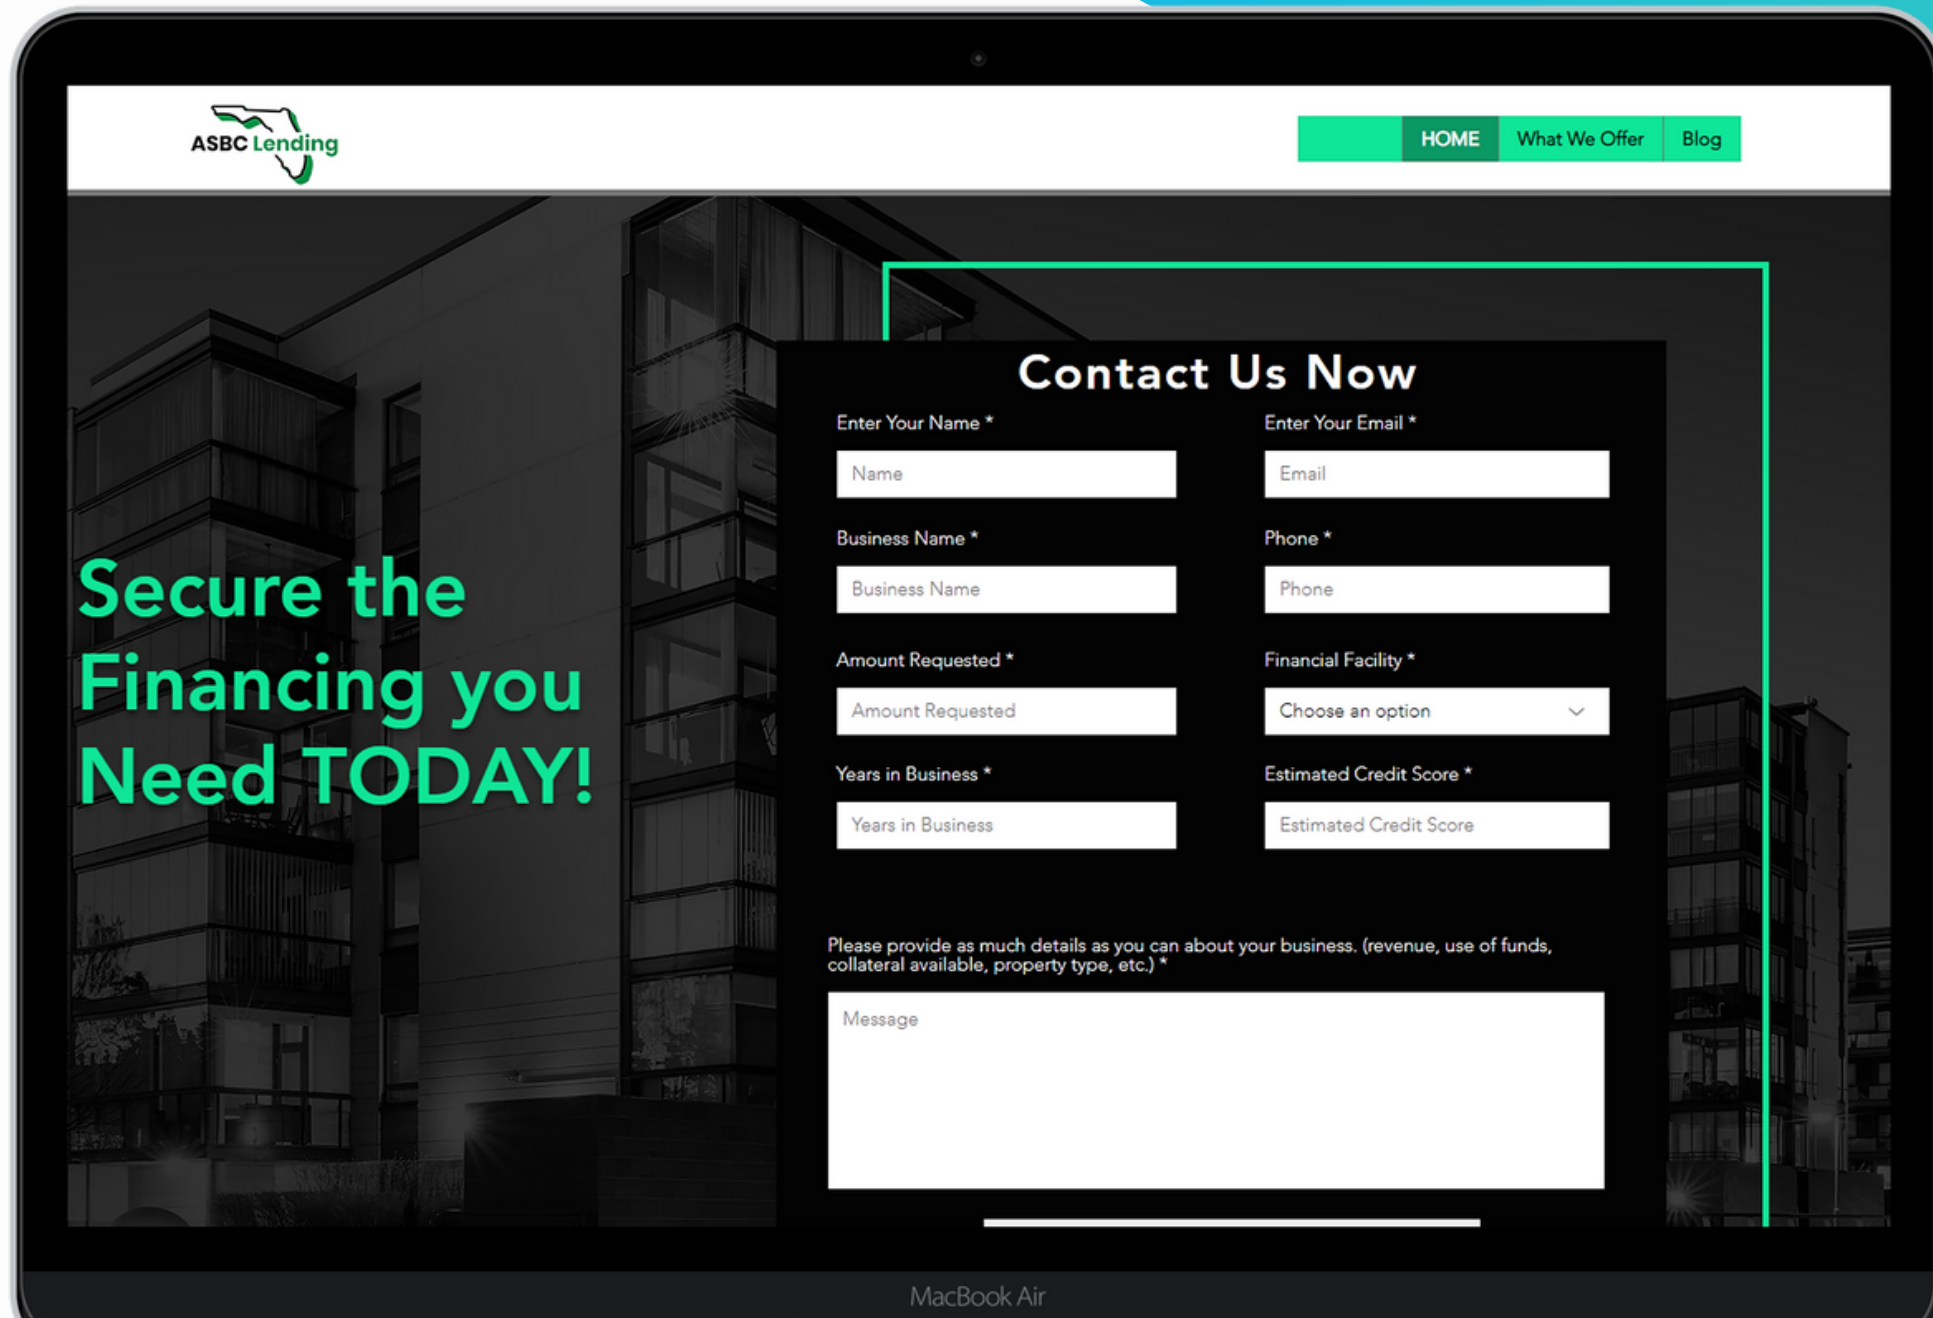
ASBC Lending

HOME What We Offer Blog

Secure the Financing you Need TODAY!

Contact Us Now

Enter Your Name *
Name

Enter Your Email *
Email

Business Name *
Business Name

Phone *
Phone

Amount Requested *
Amount Requested

Financial Facility *
Choose an option

Years in Business *
Years in Business

Estimated Credit Score *
Estimated Credit Score

Please provide as much details as you can about your business. (revenue, use of funds, collateral available, property type, etc.) *

Message

MacBook Air